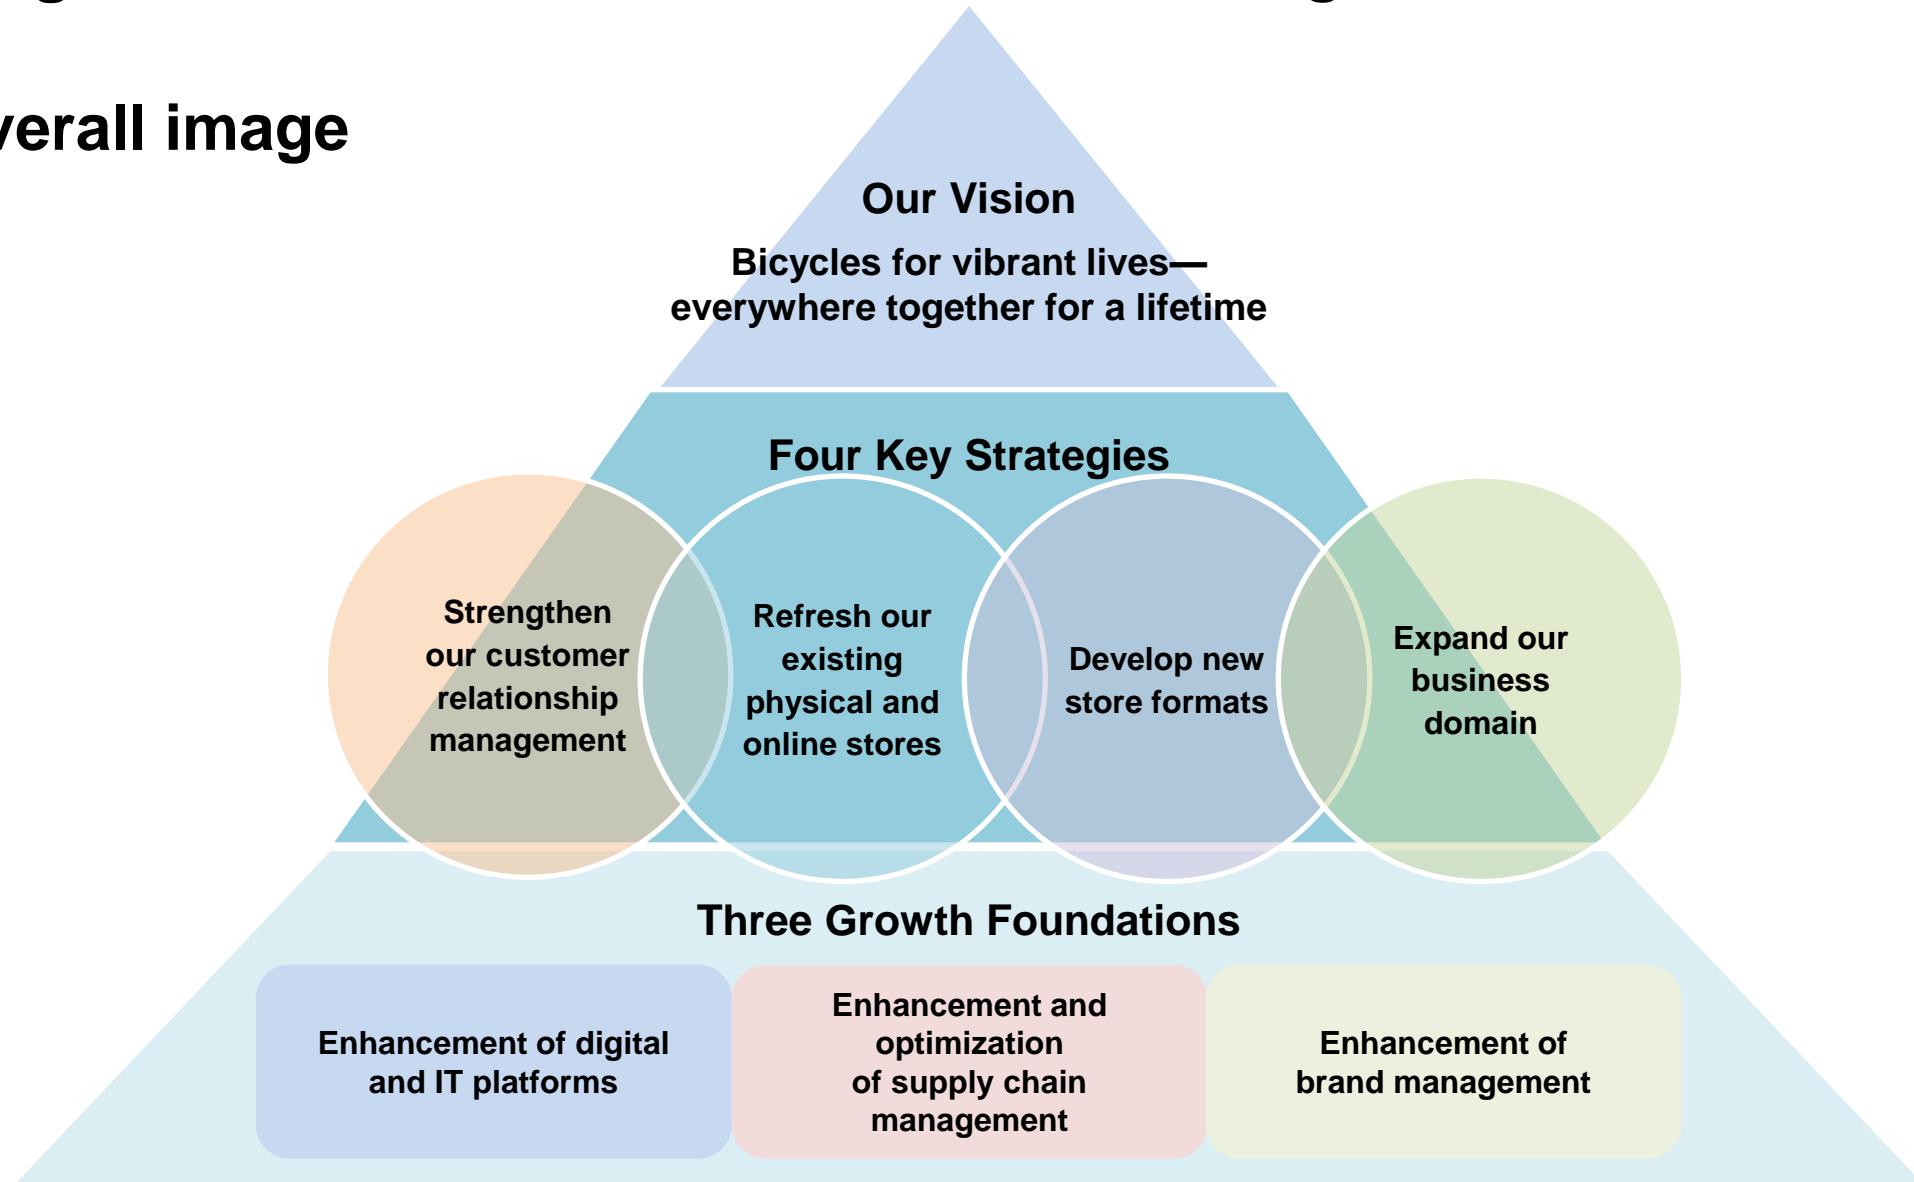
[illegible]

verall image

Our Vision

Bicycles for vibrant lives— everywhere together for a lifetime

Four Key Strategies

Strengthen our customer relationship management

Refresh our existing physical and online stores

Develop new store formats

Expand our business domain

Three Growth Foundations

Enhancement of digital and IT platforms

Enhancement and optimization of supply chain management

Enhancement of brand management